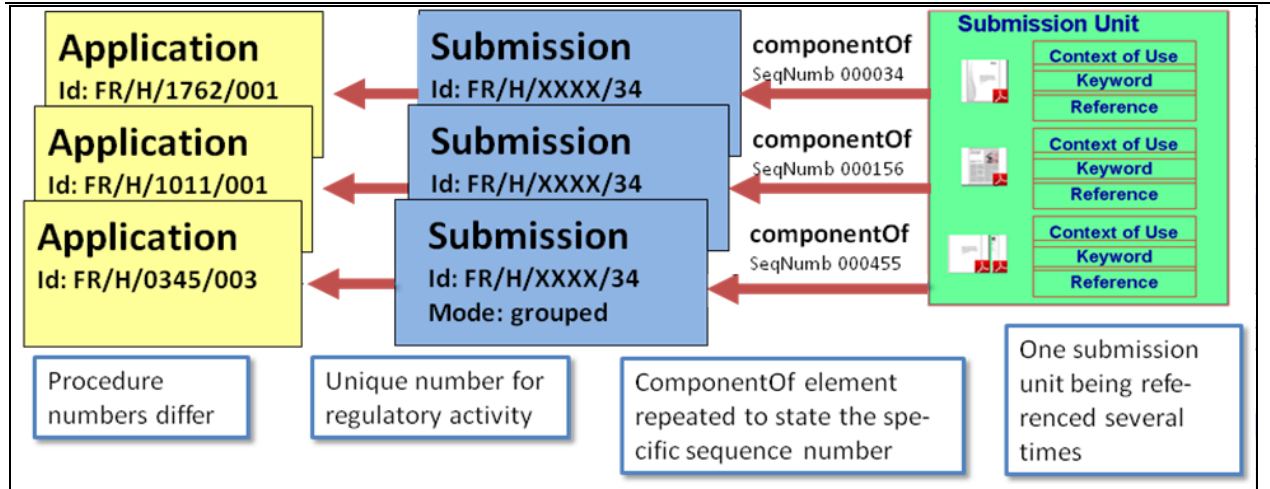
Application
Id: FR/H/1762/001

Application
Id: FR/H/1011/001

Application
Id: FR/H/0345/003

Submission
Id: FR/H/XXXX/34

Submission
Id: FR/H/XXXX/34

Submission
Id: FR/H/XXXX/34
Mode: grouped

componentOf
SeqNumb 000034

componentOf
SeqNumb 000156

componentOf
SeqNumb 000455

Submission Unit

Context of Use
Keyword
Reference

Context of Use
Keyword
Reference

Context of Use
Keyword
Reference

Procedure numbers differ

Unique number for regulatory activity

ComponentOf element repeated to state the specific sequence number

One submission unit being referenced several times